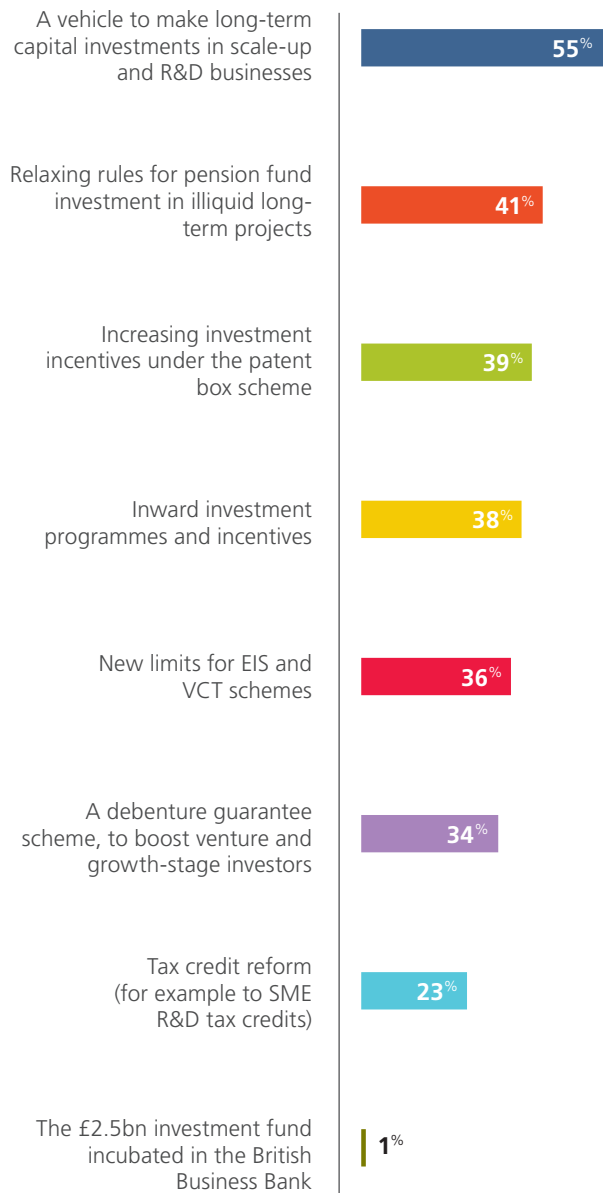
A vehicle to make long-term capital investments in scale-up and R&D businesses
55%

Relaxing rules for pension fund investment in illiquid long-term projects
41%

Increasing investment incentives under the patent box scheme
39%

Inward investment programmes and incentives
38%

New limits for EIS and VCT schemes
36%

A debenture guarantee scheme, to boost venture and growth-stage investors
34%

Tax credit reform (for example to SME R&D tax credits)
23%

The £2.5bn investment fund incubated in the British Business Bank
1%